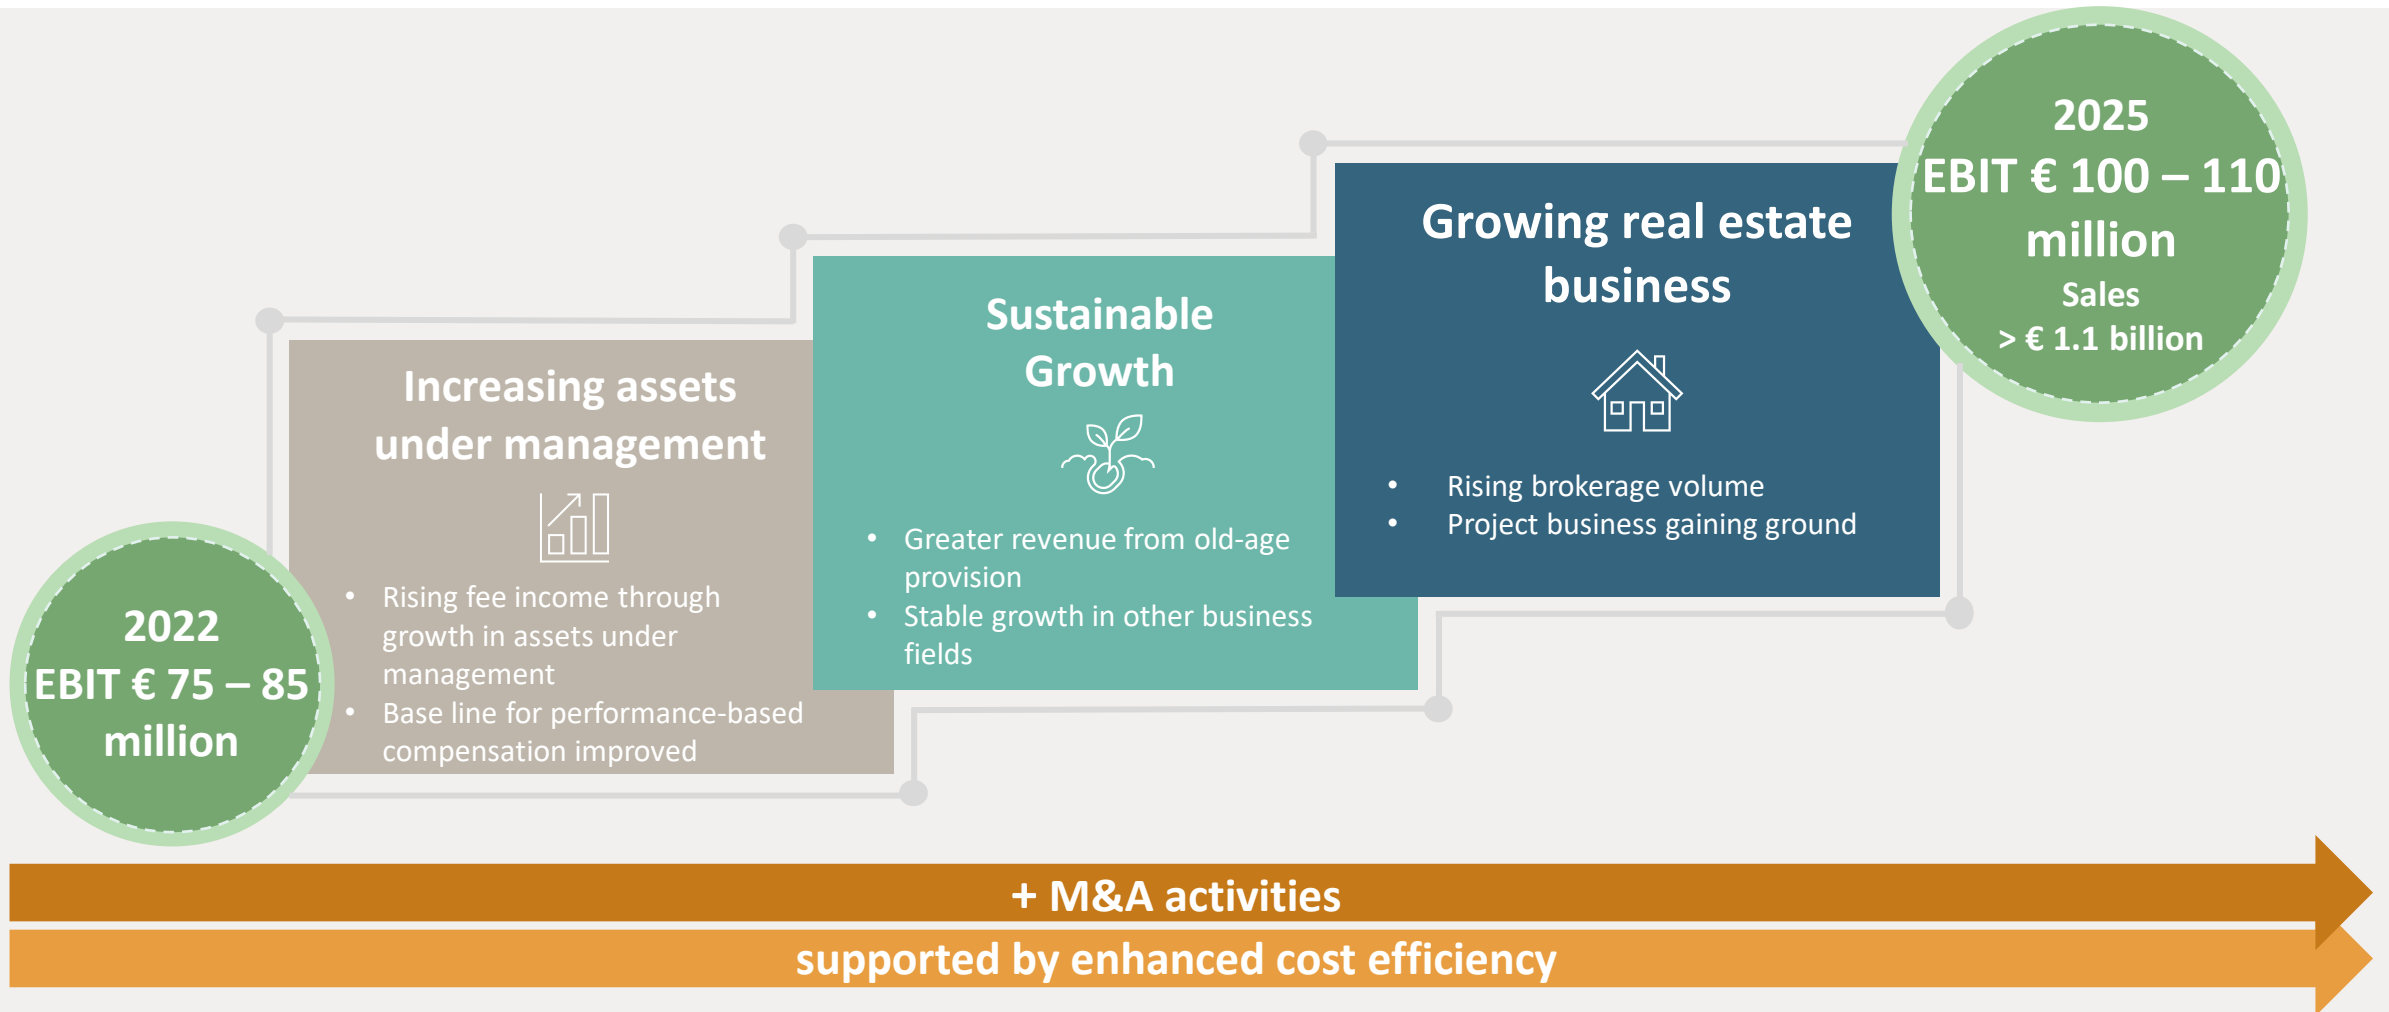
2022
EBIT € 75 – 85 million

Increasing assets under management

- Rising fee income through growth in assets under management
- Base line for performance-based compensation improved

Sustainable Growth

- Greater revenue from old-age provision
- Stable growth in other business fields

Growing real estate business

- Rising brokerage volume
- Project business gaining ground

2025
EBIT € 100 – 110 million
Sales
> € 1.1 billion

+ M&A activities
supported by enhanced cost efficiency